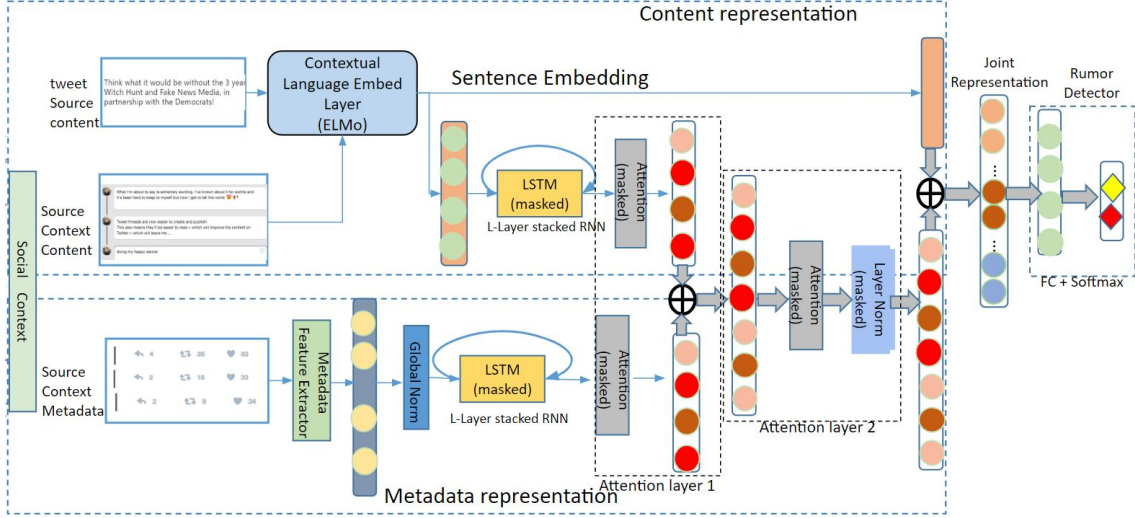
Content representation

tweet Source content

Think what it would be without the 3 year Witch Hunt and Fake News Media, in partnership with the Democrats!

Contextual Language Embed Layer (ELMo)

Sentence Embedding

Joint Representation

Rumor Detector

Social Context

Source Context Content

What I'm about to say is extremely exciting. I've known about it for awhile and it's been hard to keep to myself but now I get to tell the world

Tweet threads are now easier to create and publish!
This also means they'll be easier to read + which will improve the content on Twitter + which will leave me...

doing my happy dance!

LSTM (masked)

L-Layer stacked RNN

Attention (masked)

Attention (masked)

Layer Norm (masked)

FC + Softmax

Source Context Metadata

4 35 53
2 18 33
2 9 34

Metadata Feature Extractor

Global Norm

LSTM (masked)

L-Layer stacked RNN

Attention (masked)

Attention layer 2

Attention layer 1

Metadata representation